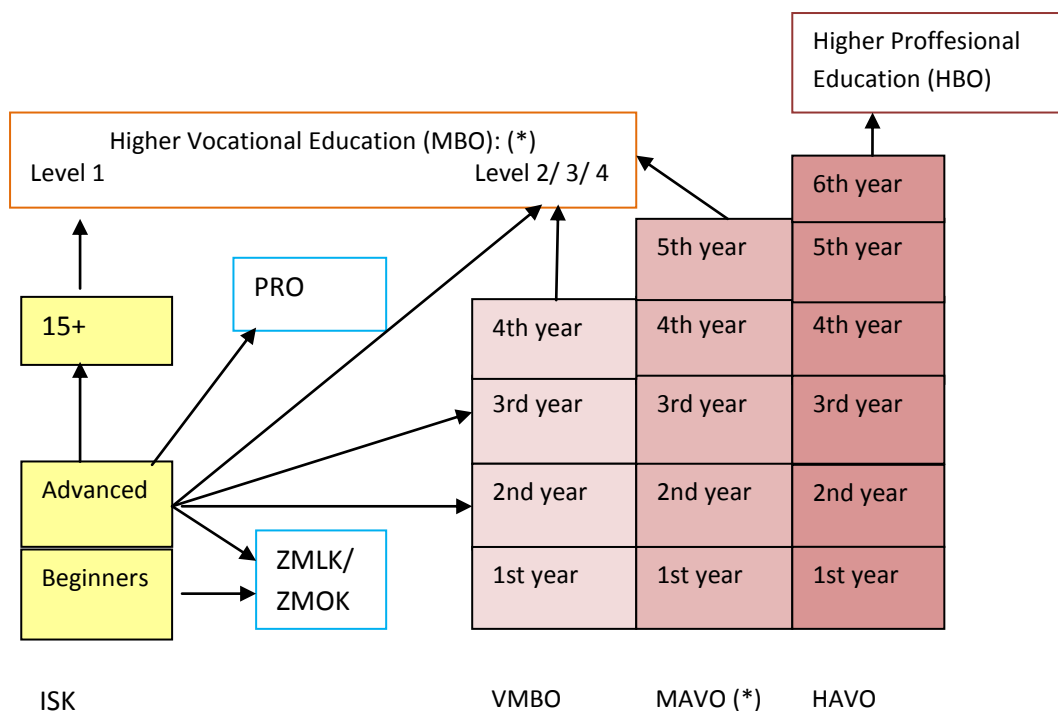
Higher Proffesional Education (HBO)

Higher Vocational Education (MBO): (*)
Level 1
Level 2/ 3/ 4

6th year
5th year
5th year
PRO
15+
4th year
4th year
4th year
3rd year
3rd year
3rd year
Advanced
2nd year
2nd year
2nd year
Beginners
ZMLK/ ZMOK
1st year
1st year
1st year

ISK
VMBO
MAVO (*)
HAVO